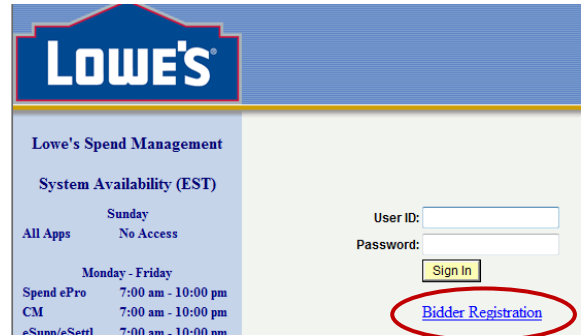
LOWE'S®

Lowe's Spend Management

System Availability (EST)

Sunday
All Apps No Access

Monday - Friday
Spend ePro 7:00 am - 10:00 pm
CM 7:00 am - 10:00 pm
eSupp/eSettl 7:00 am - 10:00 pm

User ID:
Password:
Sign In

Bidder Registration